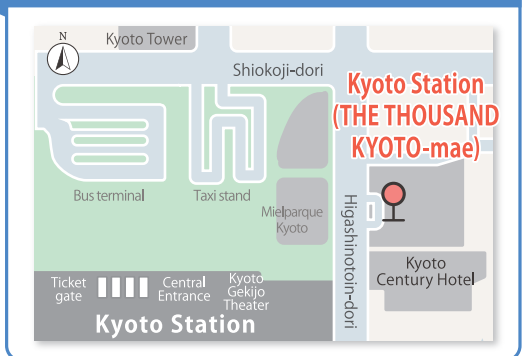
N

Kyoto Tower

Shiokoji-dori

Kyoto Station (THE THOUSAND KYOTO-mae)

Bus terminal

Taxi stand

Mielparque Kyoto

Higashinotoin-dori

Kyoto Century Hotel

Ticket gate

Central Entrance

Kyoto Gekijo Theater

Kyoto Station